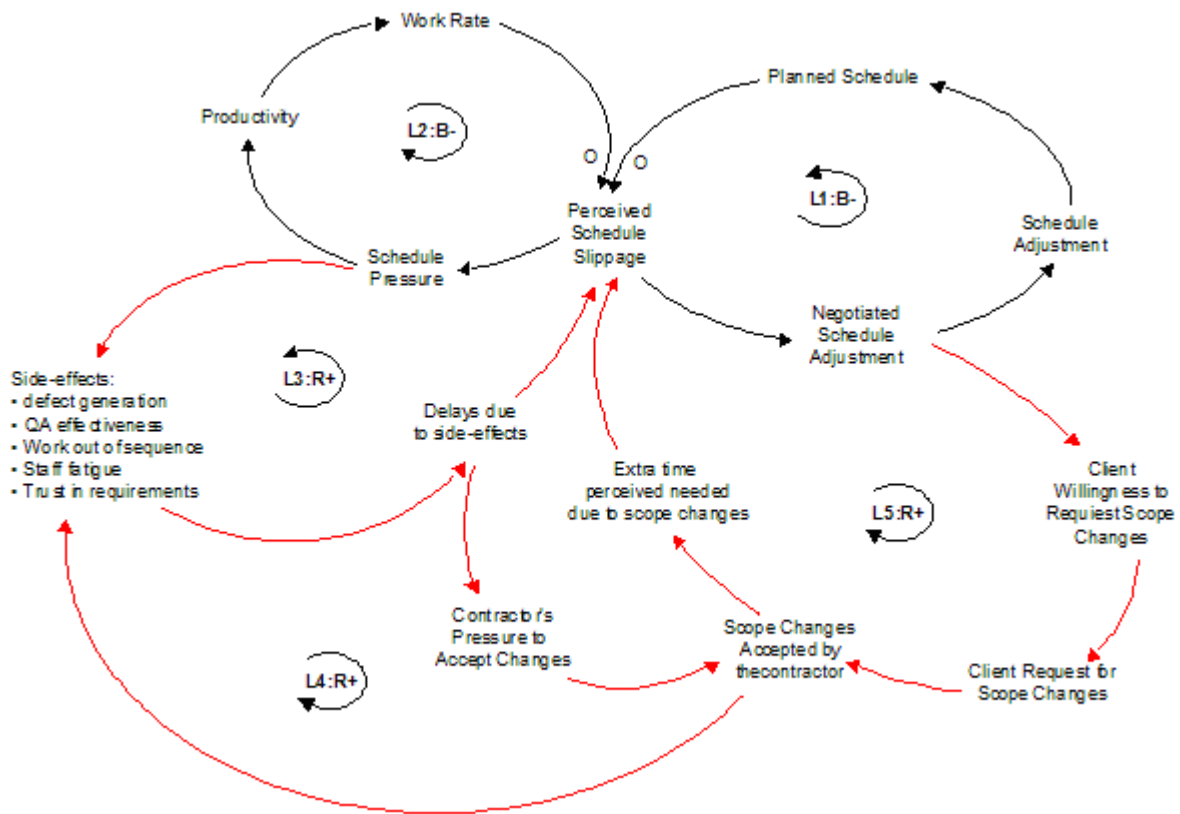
Work Rate

Productivity

L2:B-

O

O

Planned Schedule

Perceived Schedule Slippage

L1:B-

Schedule Adjustment

Schedule Pressure

Negotiated Schedule Adjustment

L3:R+

Side-effects:
• defect generation
• QA effectiveness
• Work out of sequence
• Staff fatigue
• Trust in requirements

Delays due to side-effects

Extra time perceived needed due to scope changes

L5:R+

Client Willingness to Requiest Scope Changes

Contractor's Pressure to Accept Changes

Scope Changes Accepted by thecontractor

L4:R+

Client Request for Scope Changes